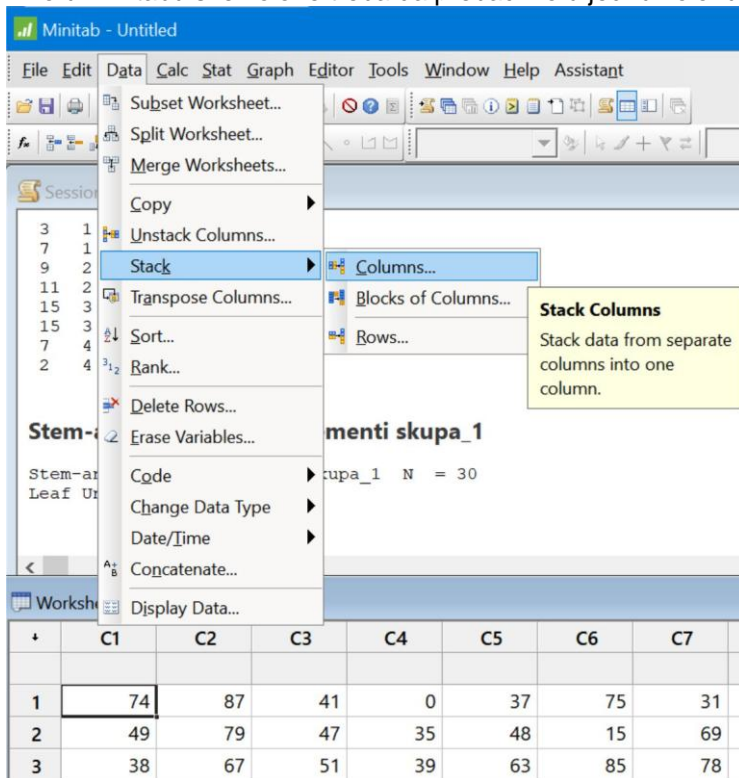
Minitab - Untitled

File Edit Data Calc Stat Graph Editor Tools Window Help Assistant

Subset Worksheet...
Split Worksheet...
Merge Worksheets...
Copy
Unstack Columns...
Stack
Transpose Columns...
Sort...
Rank...
Delete Rows...
Erase Variables...
Code
Change Data Type
Date/Time
Concatenate...
Display Data...

Columns...
Blocks of Columns...
Rows...

Stack Columns
Stack data from separate columns into one column.

Session

3 1
7 1
9 2
11 2
15 3
15 3
7 4
2 4

Stem-a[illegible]menti skupa_1

Stem-ar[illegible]upa_1 N = 30
Leaf Ur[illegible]

Workshe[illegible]

| ↓ | C1 | C2 | C3 | C4 | C5 | C6 | C7 |
|---|---|---|---|---|---|---|---|
| | | | | | | | |
| 1 | 74 | 87 | 41 | 0 | 37 | 75 | 31 |
| 2 | 49 | 79 | 47 | 35 | 48 | 15 | 69 |
| 3 | 38 | 67 | 51 | 39 | 63 | 85 | 78 |